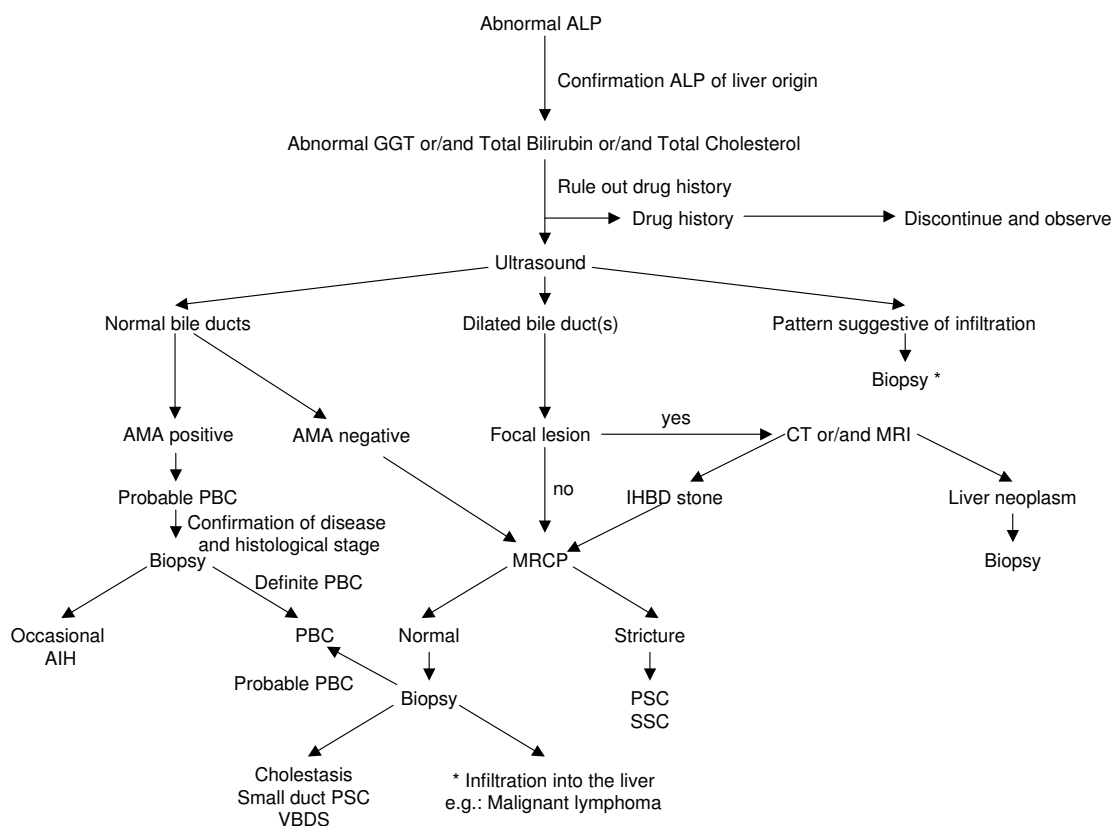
Abnormal ALP

Confirmation ALP of liver origin

Abnormal GGT or/and Total Bilirubin or/and Total Cholesterol

Rule out drug history

Drug history

Discontinue and observe

Ultrasound

Normal bile ducts

Dilated bile duct(s)

Pattern suggestive of infiltration

Biopsy *

AMA positive

AMA negative

Focal lesion

yes

CT or/and MRI

Probable PBC

no

IHBD stone

Liver neoplasm

Confirmation of disease and histological stage

Biopsy

Definite PBC

MRCP

Biopsy

Occasional AIH

PBC

Normal

Stricture

Probable PBC

Biopsy

PSC
SSC

Cholestasis
Small duct PSC
VBDS

* Infiltration into the liver
e.g.: Malignant lymphoma